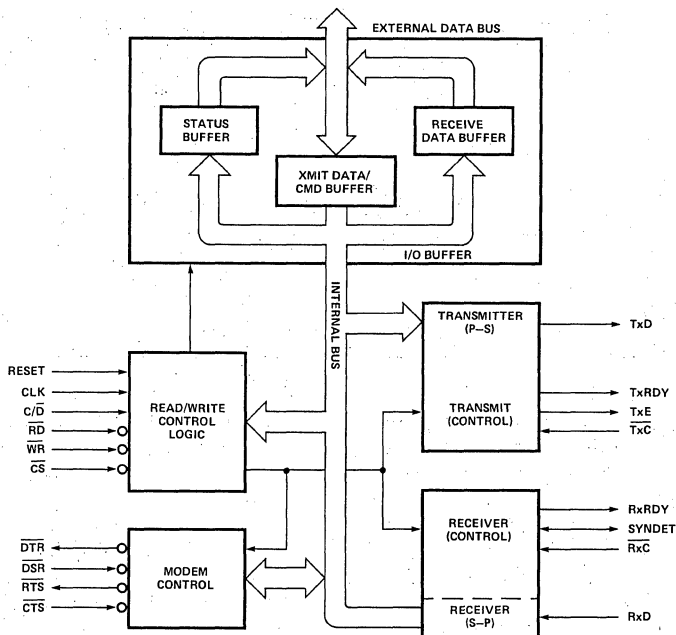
EXTERNAL DATA BUS

STATUS BUFFER

RECEIVE DATA BUFFER

XMIT DATA/ CMD BUFFER

I/O BUFFER

INTERNAL BUS

TRANSMITTER (P–S)

TxD

RESET

CLK

$C/\overline{D}$

$\overline{RD}$

$\overline{WR}$

$\overline{CS}$

READ/WRITE CONTROL LOGIC

TRANSMIT (CONTROL)

TxRDY

TxE

$\overline{TxC}$

RECEIVER (CONTROL)

RxRDY

SYNDET

$\overline{RxC}$

$\overline{DTR}$

$\overline{DSR}$

$\overline{RTS}$

$\overline{CTS}$

MODEM CONTROL

RECEIVER (S–P)

RxD